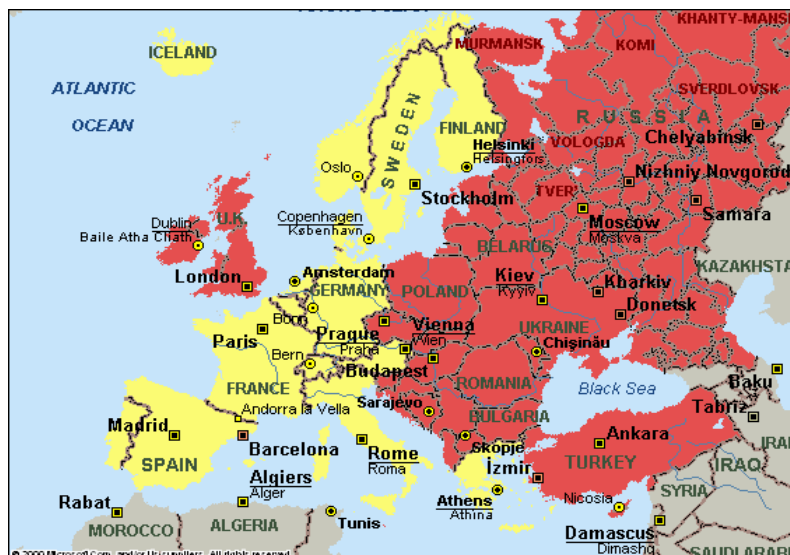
KHANTY-MANSI
MURMANSK
KOMI
ICELAND
ATLANTIC
OCEAN
SWEDEN
FINLAND
RUSSIA
SVERDLOVSK
Helsinki
Helsingfors
VOLOGDA
Chelyabinsk
Oslo
Nizhniy Novgorod
TVER
Stockholm
U.K.
Dublin
Baile Atha Cliath
Copenhagen
København
Moscow
Moskva
Samara
BELARUS
London
Amsterdam
POLAND
Kiev
Kyyiv
KAZAKHSTA
GERMANY
Kharkiv
Donetsk
Bonn
Paris
Prague
Praha
Vienna
Wien
UKRAINE
Bern
Chişinău
FRANCE
Budapest
ROMANIA
Black Sea
Baku
Andorra la Vella
Sarajevo
BULGARIA
Tabriz
Madrid
Barcelona
Rome
Roma
Skopje
Ankara
SPAIN
Izmir
TURKEY
IRAQ
IRA
Algiers
Alger
Rabat
Athens
Athina
Nicosia
SYRIA
MOROCCO
ALGERIA
Tunis
Damascus
Dimashq
SAUDI ARABIA
© 2000 Microsoft Corp. and/or its suppliers. All rights reserved.